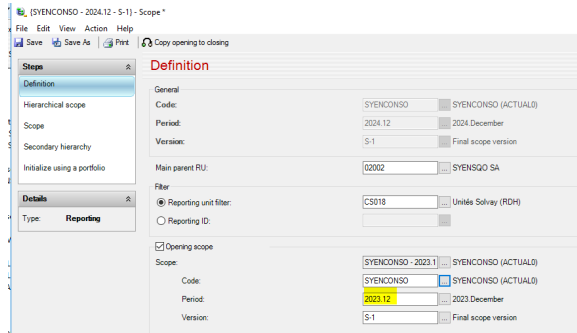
{SYENCONSO - 2024.12 - S-1} - Scope *

File Edit View Action Help

Save Save As Print Copy opening to closing

Steps

Definition

Hierarchical scope

Scope

Secondary hierarchy

Initialize using a portfolio

Details

Type: Reporting

Definition

General

Code: SYENCONSO ... SYENCONSO (ACTUAL0)

Period: 2024.12 ... 2024.December

Version: S-1 ... Final scope version

Main parent RU: 02002 ... SYENSQO SA

Filter

Reporting unit filter: CS018 ... Unités Solvay (RDH)

Reporting ID: ...

Opening scope

Scope: SYENCONSO - 2023.1 ... SYENCONSO (ACTUAL0)

Code: SYENCONSO ... SYENCONSO (ACTUAL0)

Period: 2023.12 ... 2023.December

Version: S-1 ... Final scope version